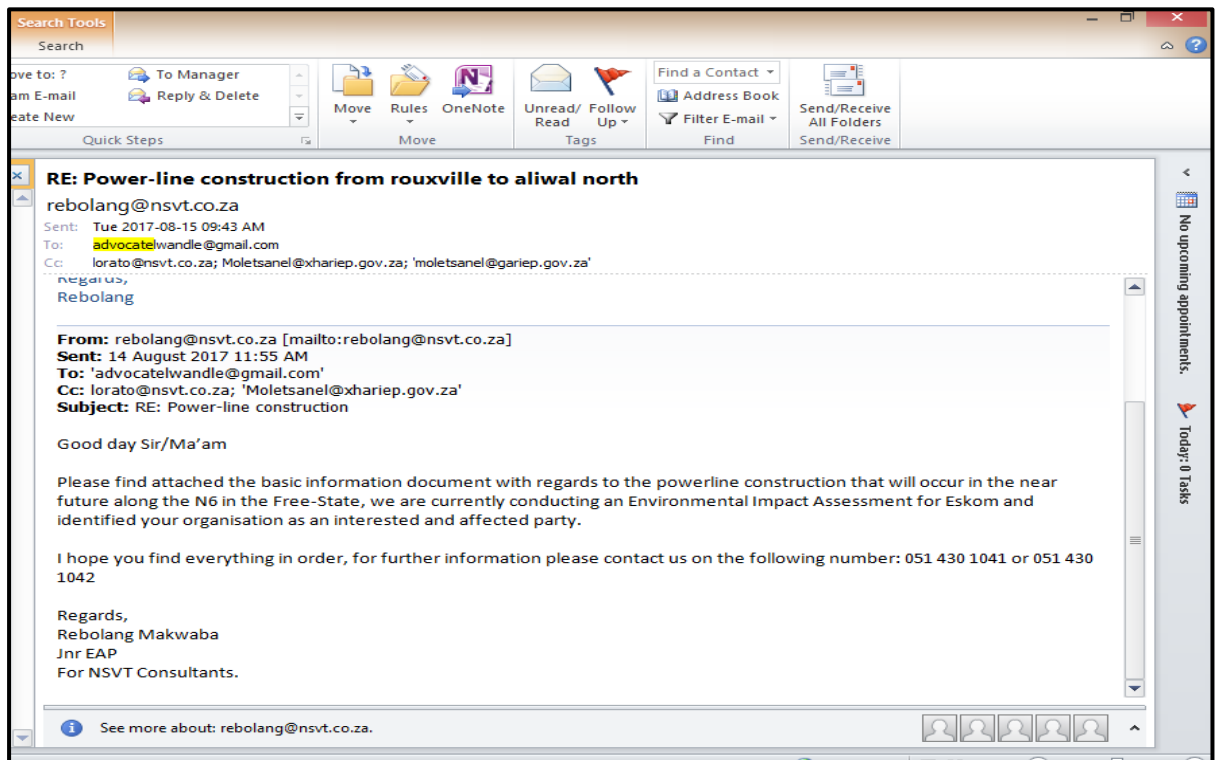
Search Tools
Search

ove to: ?
am E-mail
eate New
To Manager
Reply & Delete
Quick Steps

Move
Rules
OneNote
Move

Unread/ Read
Follow Up
Tags

Find a Contact
Address Book
Filter E-mail
Find

Send/Receive All Folders
Send/Receive

RE: Power-line construction from rouxville to aliwal north
rebolang@nsvt.co.za
Sent: Tue 2017-08-15 09:43 AM
To: advocatelwandle@gmail.com
Cc: lorato@nsvt.co.za; Moletsanel@xhariep.gov.za; 'moletsanel@gariep.gov.za'

Regards,
Rebolang

From: rebolang@nsvt.co.za [mailto:rebolang@nsvt.co.za]
Sent: 14 August 2017 11:55 AM
To: 'advocatelwandle@gmail.com'
Cc: lorato@nsvt.co.za; 'Moletsanel@xhariep.gov.za'
Subject: RE: Power-line construction

Good day Sir/Ma'am

Please find attached the basic information document with regards to the powerline construction that will occur in the near future along the N6 in the Free-State, we are currently conducting an Environmental Impact Assessment for Eskom and identified your organisation as an interested and affected party.

I hope you find everything in order, for further information please contact us on the following number: 051 430 1041 or 051 430 1042

Regards,
Rebolang Makwaba
Jnr EAP
For NSVT Consultants.

See more about: rebolang@nsvt.co.za.

No upcoming appointments.
Today: 0 Tasks